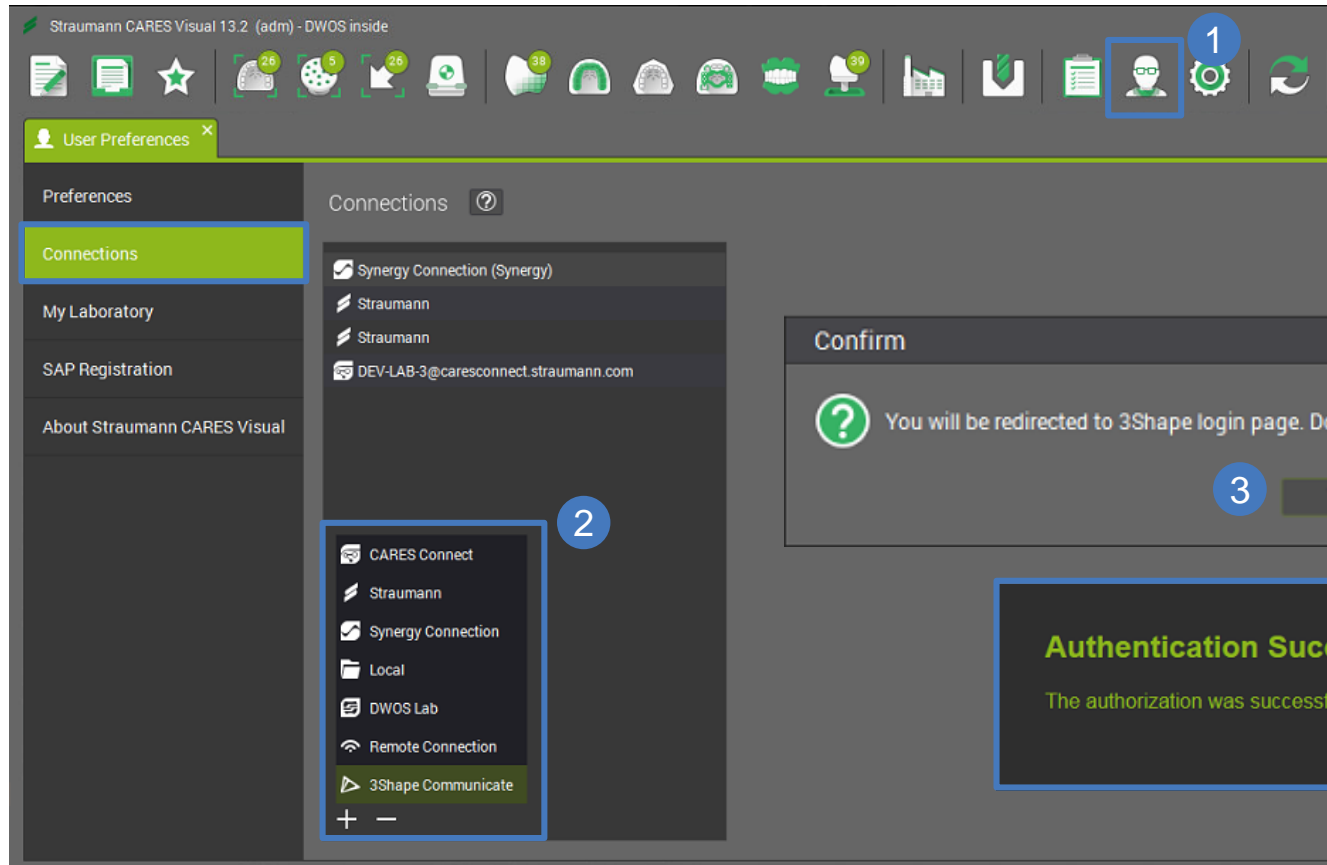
Straumann CARES Visual 13.2 (adm) - DWOS inside

26 5 26 38 39

1

User Preferences ×

Preferences

Connections

My Laboratory

SAP Registration

About Straumann CARES Visual

Connections ?

Synergy Connection (Synergy)

Straumann

Straumann

DEV-LAB-3@caresconnect.straumann.com

Confirm

You will be redirected to 3Shape login page. D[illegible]

3

2

CARES Connect

Straumann

Synergy Connection

Local

DWOS Lab

Remote Connection

3Shape Communicate

+ −

Authentication Suc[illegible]

The authorization was successf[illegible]